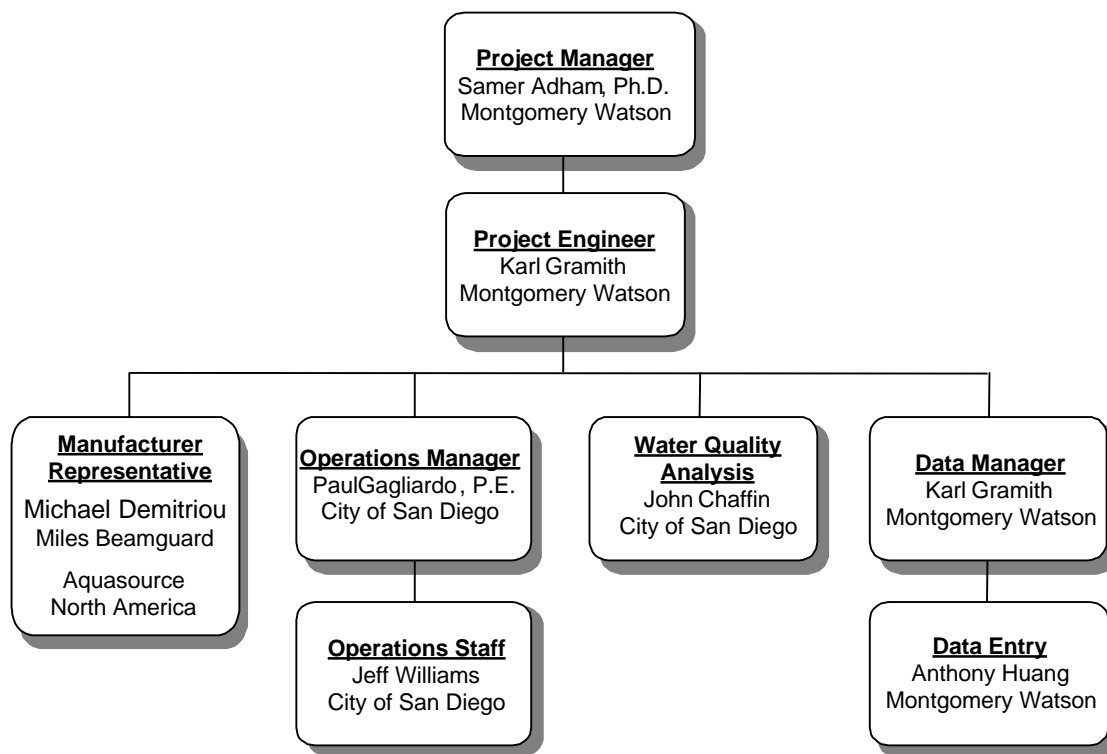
Project Manager
Samer Adham, Ph.D.
Montgomery Watson

Project Engineer
Karl Gramith
Montgomery Watson

Manufacturer Representative
Michael Demitriou
Miles Beamguard
Aquasource
North America

Operations Manager
PaulGagliardo, P.E.
City of San Diego

Operations Staff
Jeff Williams
City of San Diego

Water Quality Analysis
John Chaffin
City of San Diego

Data Manager
Karl Gramith
Montgomery Watson

Data Entry
Anthony Huang
Montgomery Watson